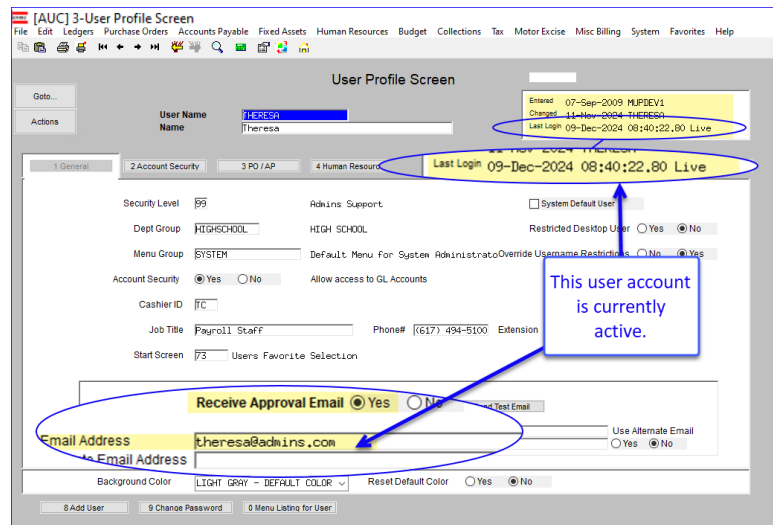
[AUC] 3-User Profile Screen
File Edit Ledgers Purchase Orders Accounts Payable Fixed Assets Human Resources Budget Collections Tax Motor Excise Misc Billing System Favorites Help

User Profile Screen

Goto...
Actions

User Name THERESA
Name Theresa

Entered 07-Sep-2009 MUPDEV1
Changed 11-Nov-2024 THERESA
Last Login 09-Dec-2024 08:40:22.80 Live

1 General | 2 Account Security | 3 PO / AP | 4 Human Resour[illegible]

Last Login 09-Dec-2024 08:40:22.80 Live

Security Level 99 Admins Support
System Default User
Dept Group HIGHSCHOOL HIGH SCHOOL
Restricted Desktop User ○ Yes ◉ No
Menu Group SYSTEM Default Menu for System Administrato
Override Username Restrictions ○ No ◉ Yes
Account Security ◉ Yes ○ No Allow access to GL Accounts
Cashier ID TC
Job Title Payroll Staff Phone# (617) 494-5100 Extension
Start Screen 73 Users Favorite Selection

This user account is currently active.

Receive Approval Email ◉ Yes ○ No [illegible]nd Test Email
Use Alternate Email
Email Address theresa@admins.com ○ Yes ◉ No
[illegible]e Email Address

Background Color LIGHT GRAY - DEFAULT COLOR
Reset Default Color ○ Yes ◉ No

8 Add User | 9 Change Password | 0 Menu Listing for User